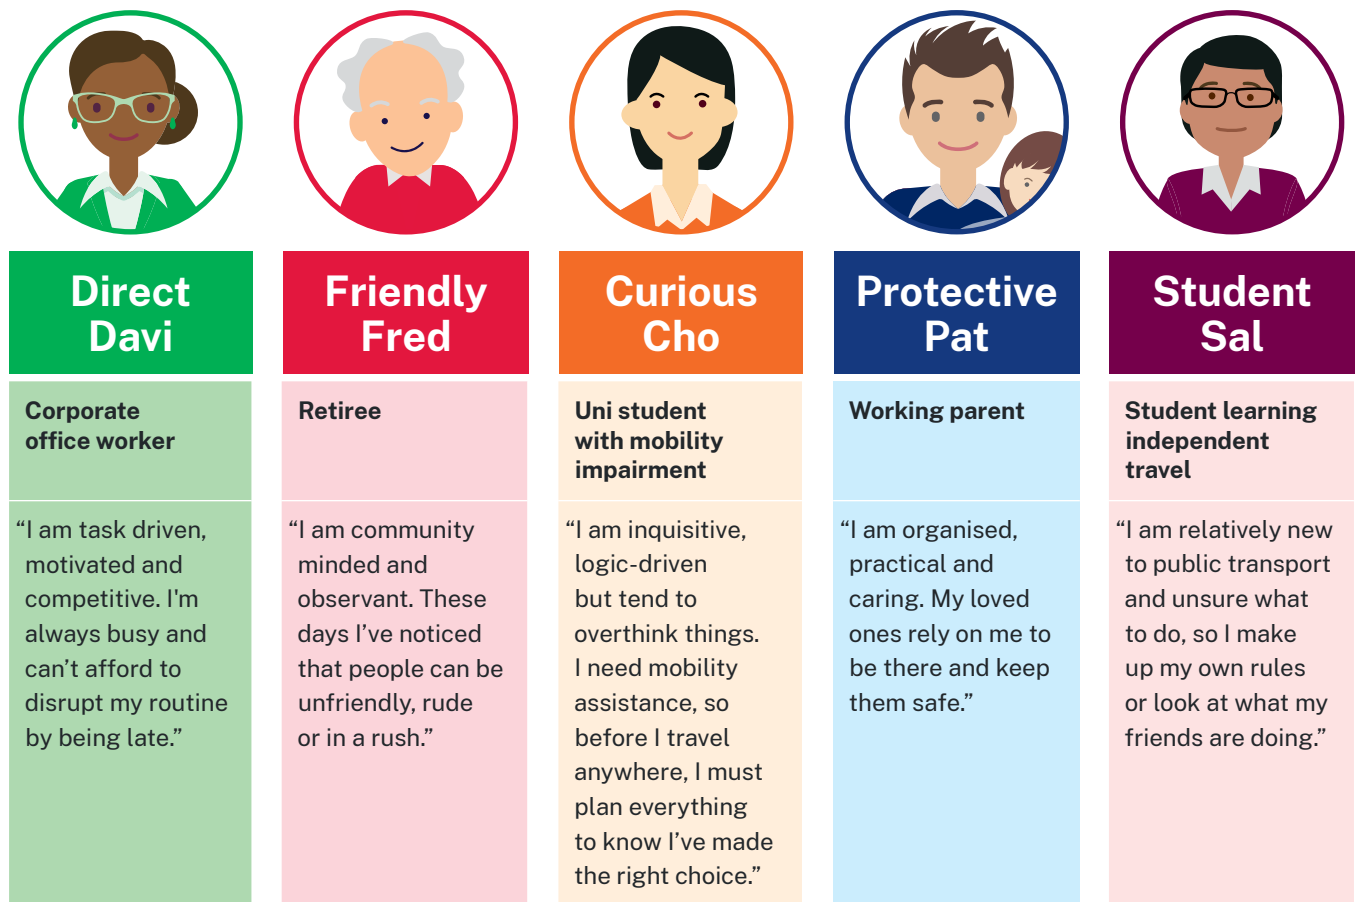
Direct Davi

Corporate office worker

"I am task driven, motivated and competitive. I'm always busy and can't afford to disrupt my routine by being late."

Friendly Fred

Retiree

"I am community minded and observant. These days I've noticed that people can be unfriendly, rude or in a rush."

Curious Cho

Uni student with mobility impairment

"I am inquisitive, logic-driven but tend to overthink things. I need mobility assistance, so before I travel anywhere, I must plan everything to know I've made the right choice."

Protective Pat

Working parent

"I am organised, practical and caring. My loved ones rely on me to be there and keep them safe."

Student Sal

Student learning independent travel

"I am relatively new to public transport and unsure what to do, so I make up my own rules or look at what my friends are doing."